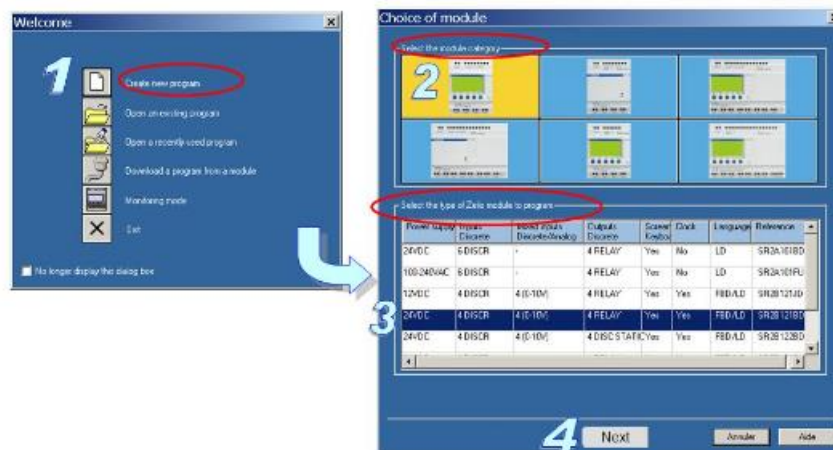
Welcome

1

Create new program

Open an existing program

Open a recently-used program

Download a program from a module

Monitoring mode

Exit

No longer display this dialog box

Choice of module

Select the module category

2

Select the type of Zelio module to program

3

| Power Supply | Inputs Discrete | Mixed Inputs Discrete/Analog | Outputs Discrete | Screen Keyboard | Clock | Language | Reference |
|---|---|---|---|---|---|---|---|
| 24VDC | 6 DISCR | - | 4 RELAY | Yes | No | LD | SR2A101BD |
| 100-240VAC | 6 DISCR | - | 4 RELAY | Yes | No | LD | SR2A101FU |
| 12VDC | 4 DISCR | 4 (0-10V) | 4 RELAY | Yes | Yes | FBD/LD | SR2B121JD |
| 24VDC | 4 DISCR | 4 (0-10V) | 4 RELAY | Yes | Yes | FBD/LD | SR2B121BD |
| 24VDC | 4 DISCR | 4 (0-10V) | 4 DISC STATIC | Yes | Yes | FBD/LD | SR2B122BD |

4 Next

Annuler

Aide